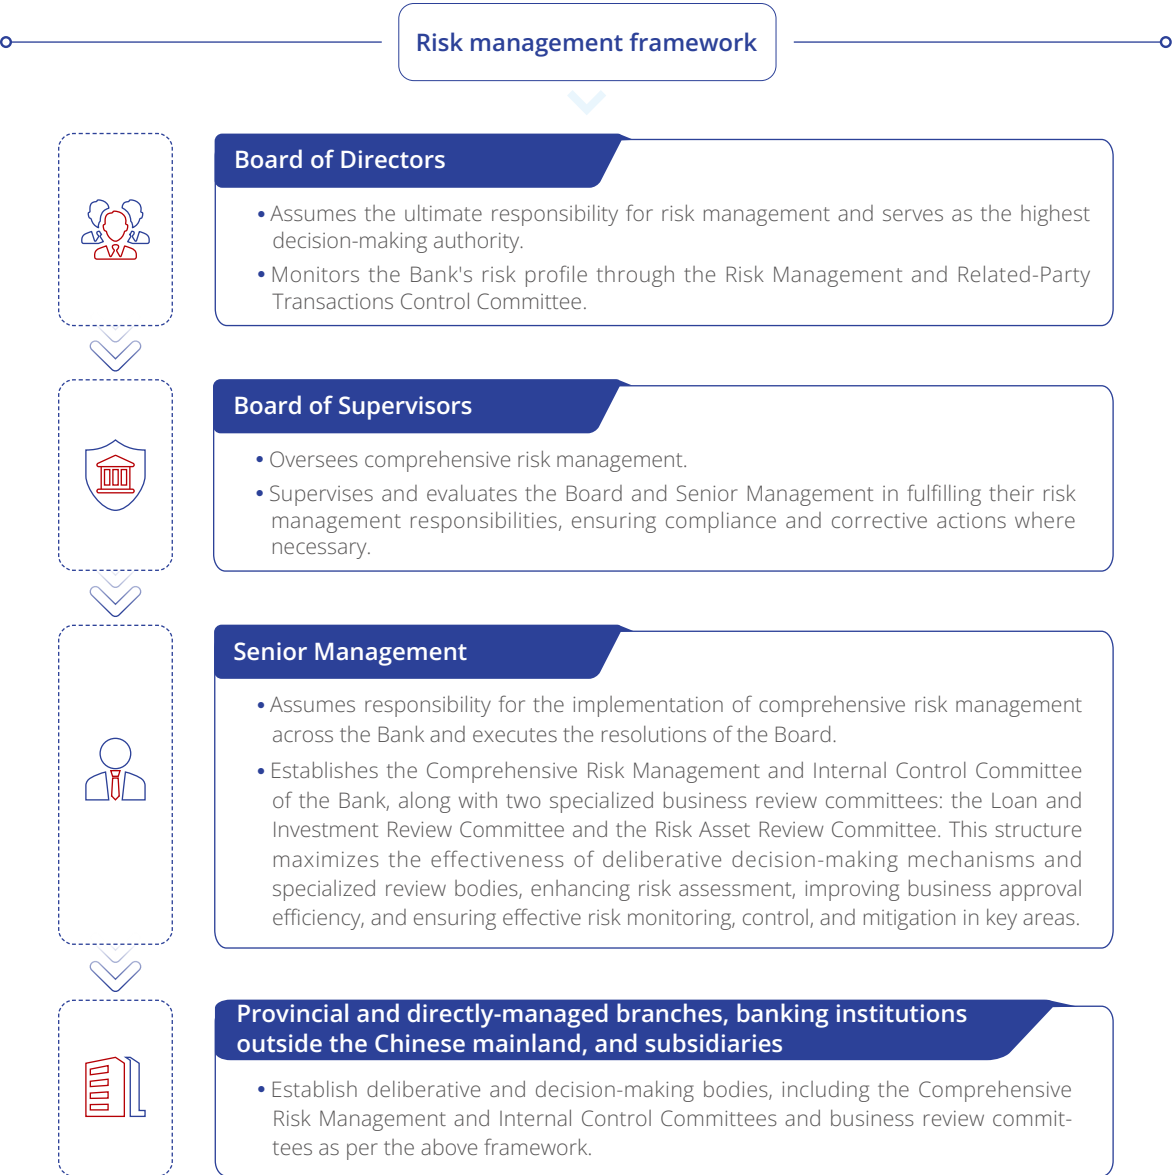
Risk management framework

Board of Directors

• Assumes the ultimate responsibility for risk management and serves as the highest decision-making authority.

• Monitors the Bank's risk profile through the Risk Management and Related-Party Transactions Control Committee.

Board of Supervisors

• Oversees comprehensive risk management.

• Supervises and evaluates the Board and Senior Management in fulfilling their risk management responsibilities, ensuring compliance and corrective actions where necessary.

Senior Management

• Assumes responsibility for the implementation of comprehensive risk management across the Bank and executes the resolutions of the Board.

• Establishes the Comprehensive Risk Management and Internal Control Committee of the Bank, along with two specialized business review committees: the Loan and Investment Review Committee and the Risk Asset Review Committee. This structure maximizes the effectiveness of deliberative decision-making mechanisms and specialized review bodies, enhancing risk assessment, improving business approval efficiency, and ensuring effective risk monitoring, control, and mitigation in key areas.

Provincial and directly-managed branches, banking institutions outside the Chinese mainland, and subsidiaries

• Establish deliberative and decision-making bodies, including the Comprehensive Risk Management and Internal Control Committees and business review committees as per the above framework.